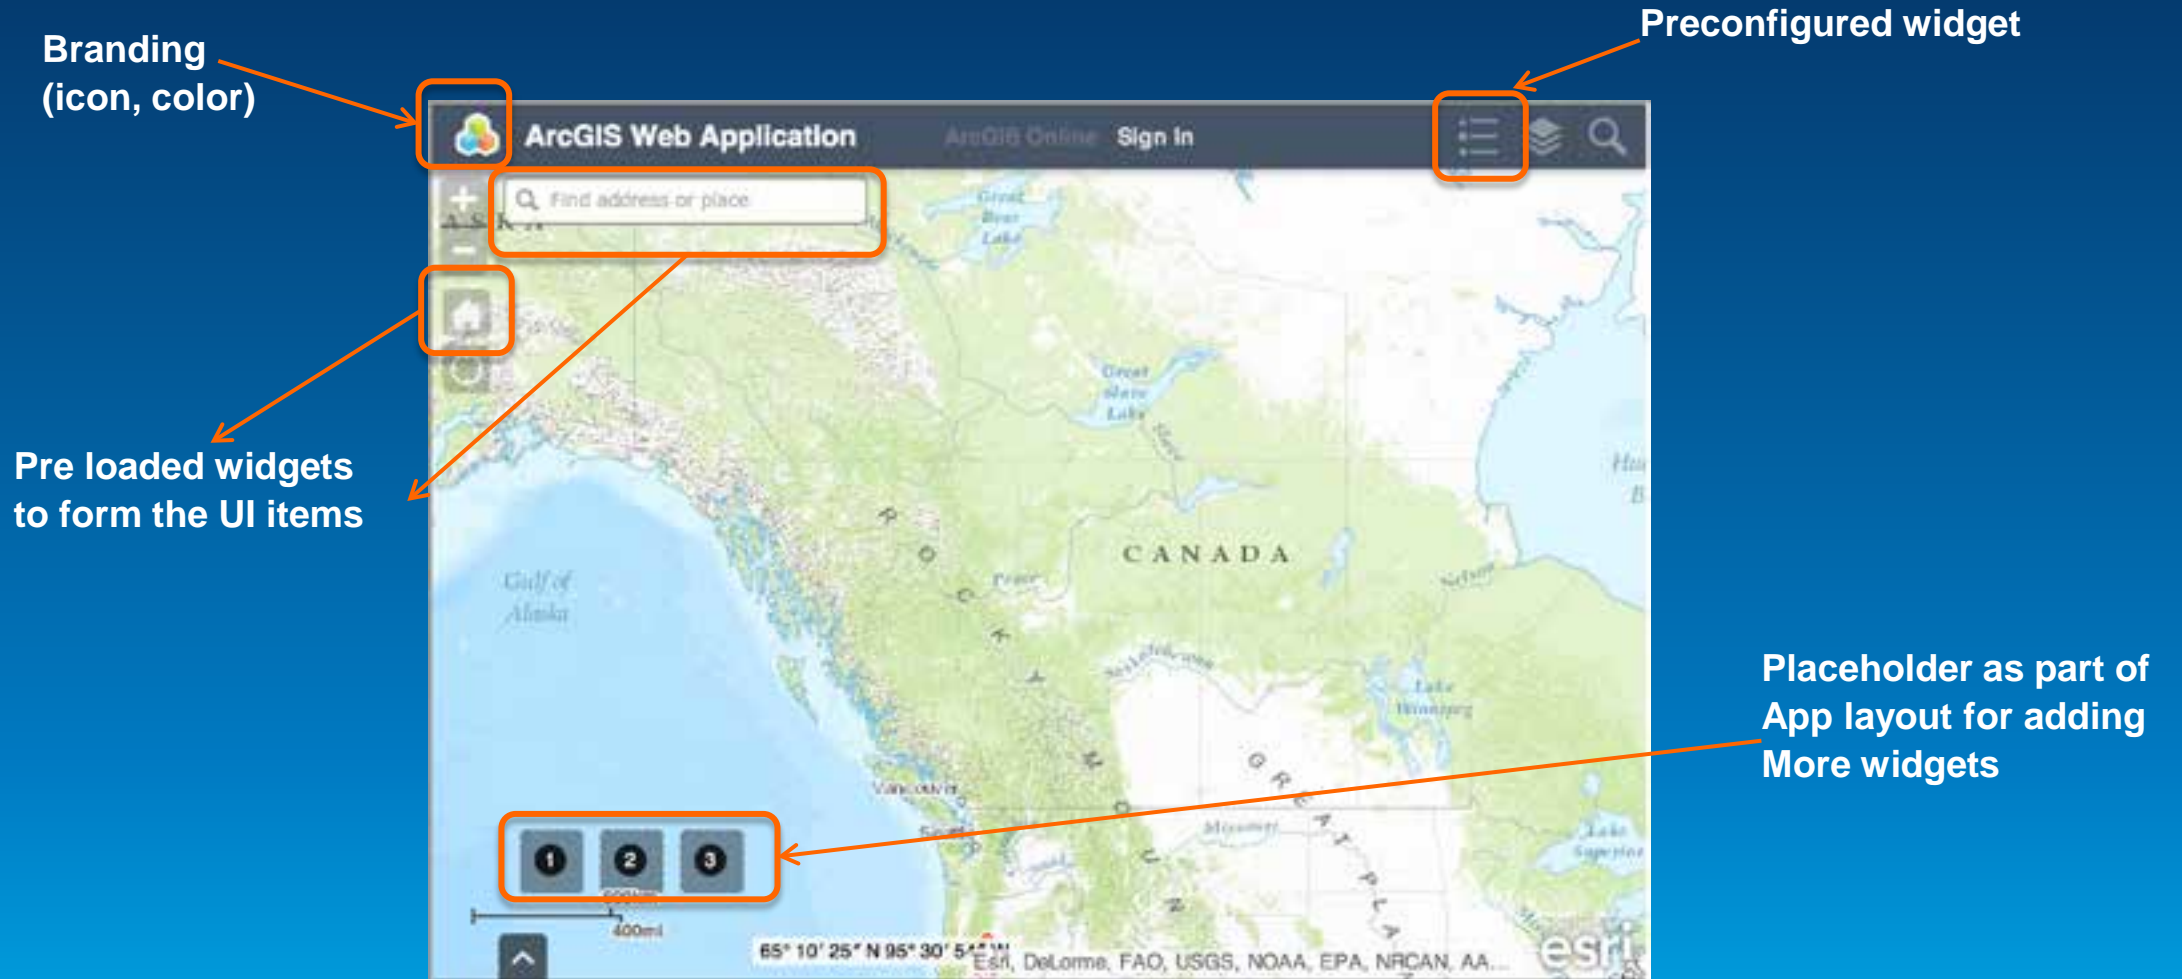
Branding
(icon, color)

Preconfigured widget

ArcGIS Web Application

ArcGIS Online

Sign In

Find address or place

Great Bear Lake

Great Slave Lake

CANADA

ROCKY MOUNTAINS

GREAT PLAINS

Gulf of Alaska

Lake Winnipeg

Lake Superior

Vancouver

Pre loaded widgets to form the UI items

Placeholder as part of App layout for adding More widgets

1

2

3

400mi

65° 10' 25" N 95° 30' 54" W

Esri, DeLorme, FAO, USGS, NOAA, EPA, NRCAN, AA...

esri